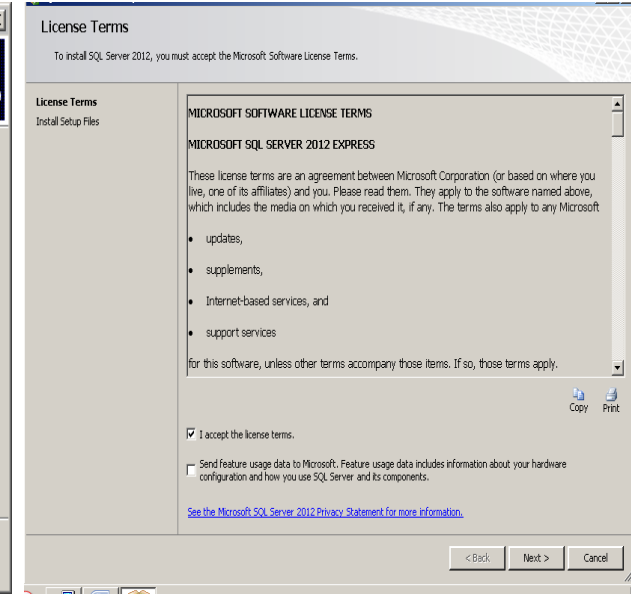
License Terms

To install SQL Server 2012, you must accept the Microsoft Software License Terms.

License Terms
Install Setup Files

MICROSOFT SOFTWARE LICENSE TERMS

MICROSOFT SQL SERVER 2012 EXPRESS

These license terms are an agreement between Microsoft Corporation (or based on where you live, one of its affiliates) and you. Please read them. They apply to the software named above, which includes the media on which you received it, if any. The terms also apply to any Microsoft

- updates,
- supplements,
- Internet-based services, and
- support services

for this software, unless other terms accompany those items. If so, those terms apply.

Copy Print

I accept the license terms.

Send feature usage data to Microsoft. Feature usage data includes information about your hardware configuration and how you use SQL Server and its components.

See the Microsoft SQL Server 2012 Privacy Statement for more information.

< Back Next > Cancel